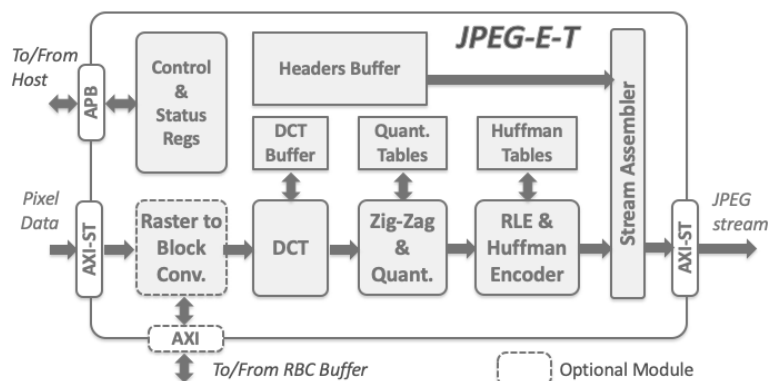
JPEG-E-T

To/From Host

APB

Control & Status Regs

Headers Buffer

Stream Assembler

DCT Buffer

Quant. Tables

Huffman Tables

Pixel Data

AXI-ST

Raster to Block Conv.

DCT

Zig-Zag & Quant.

RLE & Huffman Encoder

AXI-ST

JPEG stream

AXI

To/From RBC Buffer

Optional Module